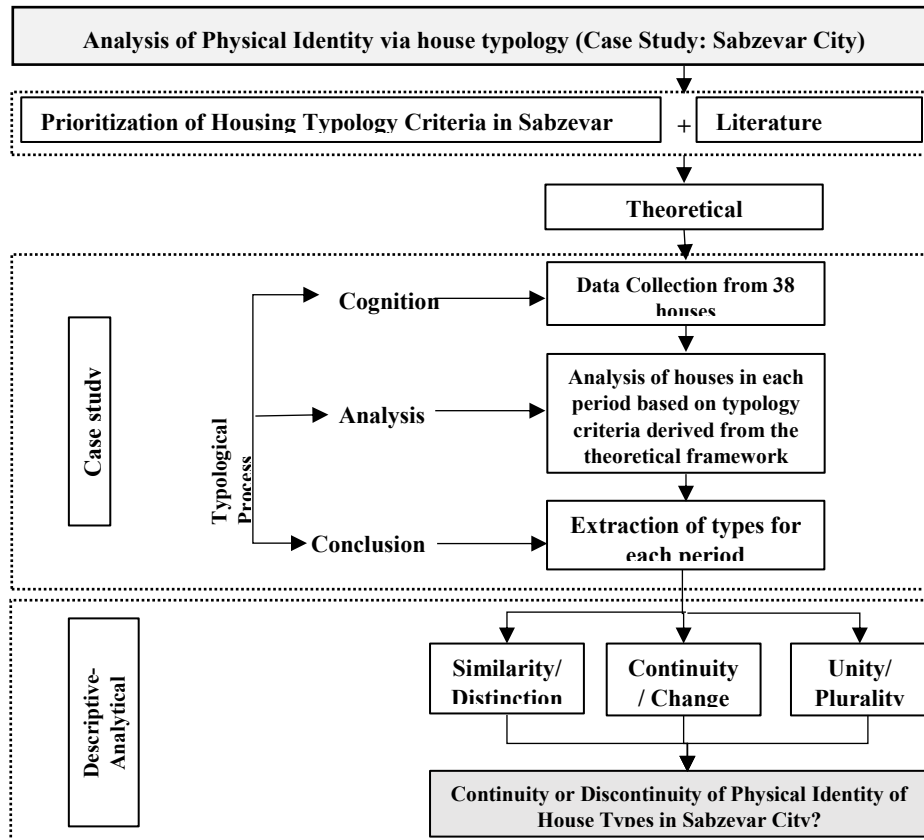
Analysis of Physical Identity via house typology (Case Study: Sabzevar City)

Prioritization of Housing Typology Criteria in Sabzevar

+

Literature

Theoretical

Case study

Typological Process

Cognition

Data Collection from 38 houses

Analysis

Analysis of houses in each period based on typology criteria derived from the theoretical framework

Conclusion

Extraction of types for each period

Descriptive-Analytical

Similarity/ Distinction

Continuity / Change

Unity/ Plurality

Continuity or Discontinuity of Physical Identity of House Types in Sabzevar City?